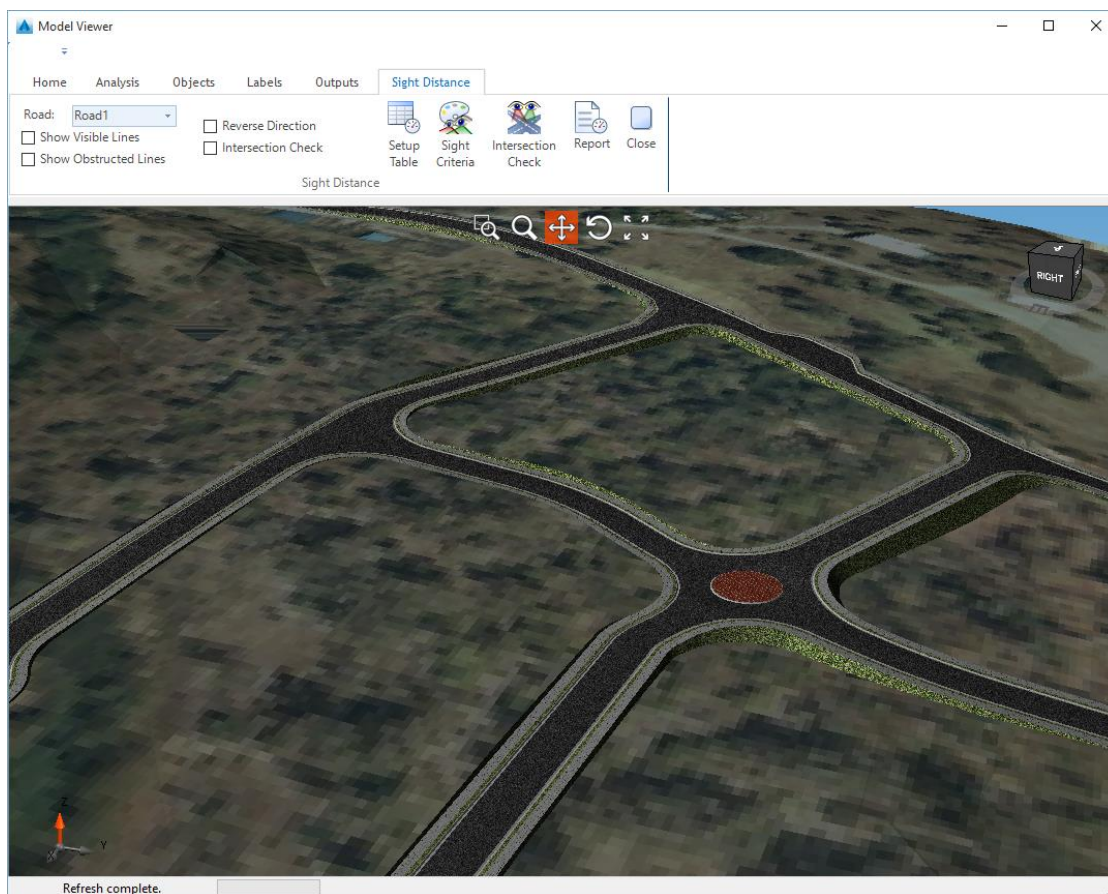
Model Viewer

Home Analysis Objects Labels Outputs Sight Distance

Road: Road1
Show Visible Lines
Show Obstructed Lines
Reverse Direction
Intersection Check

Setup Table
Sight Criteria
Intersection Check
Report
Close

Sight Distance

RIGHT

Z
Y

Refresh complete.